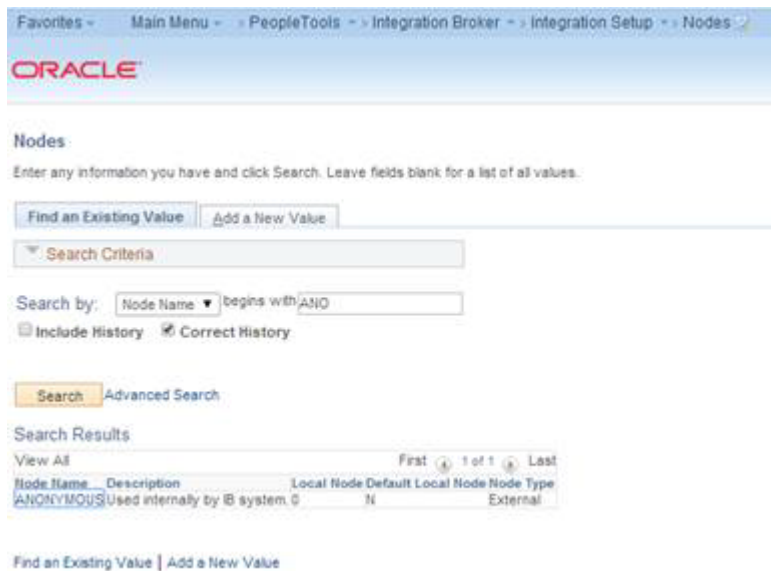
Favorites ▾ Main Menu ▾ > PeopleTools ▾ > Integration Broker ▾ > Integration Setup ▾ > Nodes

ORACLE

Nodes

Enter any information you have and click Search. Leave fields blank for a list of all values.

Find an Existing Value | Add a New Value

▼ Search Criteria

Search by: Node Name ▾ begins with ANO

Include History  Correct History

Search  Advanced Search

Search Results

View All  First 1 of 1 Last

| Node Name | Description | Local Node | Default Local Node | Node Type |
|---|---|---|---|---|
| ANONYMOUS | Used internally by IB system. | 0 | N | External |

Find an Existing Value | Add a New Value